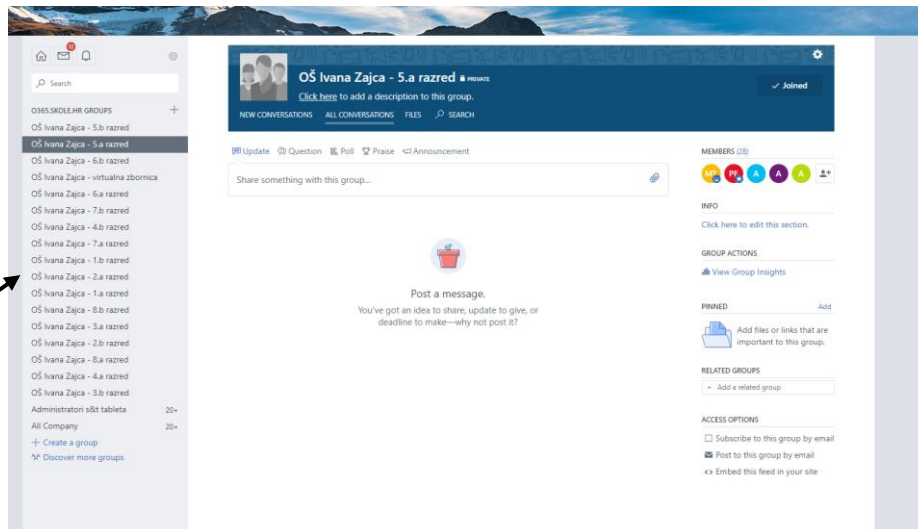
Search

O365.SKOLE.HR GROUPS +

OŠ Ivana Zajca - 5.b razred
OŠ Ivana Zajca - 5.a razred
OŠ Ivana Zajca - 6.b razred
OŠ Ivana Zajca - virtualna zbornica
OŠ Ivana Zajca - 6.a razred
OŠ Ivana Zajca - 7.b razred
OŠ Ivana Zajca - 4.b razred
OŠ Ivana Zajca - 7.a razred
OŠ Ivana Zajca - 1.b razred
OŠ Ivana Zajca - 2.a razred
OŠ Ivana Zajca - 1.a razred
OŠ Ivana Zajca - 8.b razred
OŠ Ivana Zajca - 3.a razred
OŠ Ivana Zajca - 2.b razred
OŠ Ivana Zajca - 8.a razred
OŠ Ivana Zajca - 4.a razred
OŠ Ivana Zajca - 3.b razred
Administratori s&t tableta 20+
All Company 20+
+ Create a group
Discover more groups

OŠ Ivana Zajca - 5.a razred PRIVATE
Click here to add a description to this group.
✓ Joined
NEW CONVERSATIONS ALL CONVERSATIONS FILES SEARCH

Update Question Poll Praise Announcement

Share something with this group...

Post a message.
You've got an idea to share, update to give, or deadline to make—why not post it?

MEMBERS (28)
MP PF A A A

INFO
Click here to edit this section.

GROUP ACTIONS
View Group Insights

PINNED Add
Add files or links that are important to this group.

RELATED GROUPS
+ Add a related group

ACCESS OPTIONS
Subscribe to this group by email
Post to this group by email
Embed this feed in your site